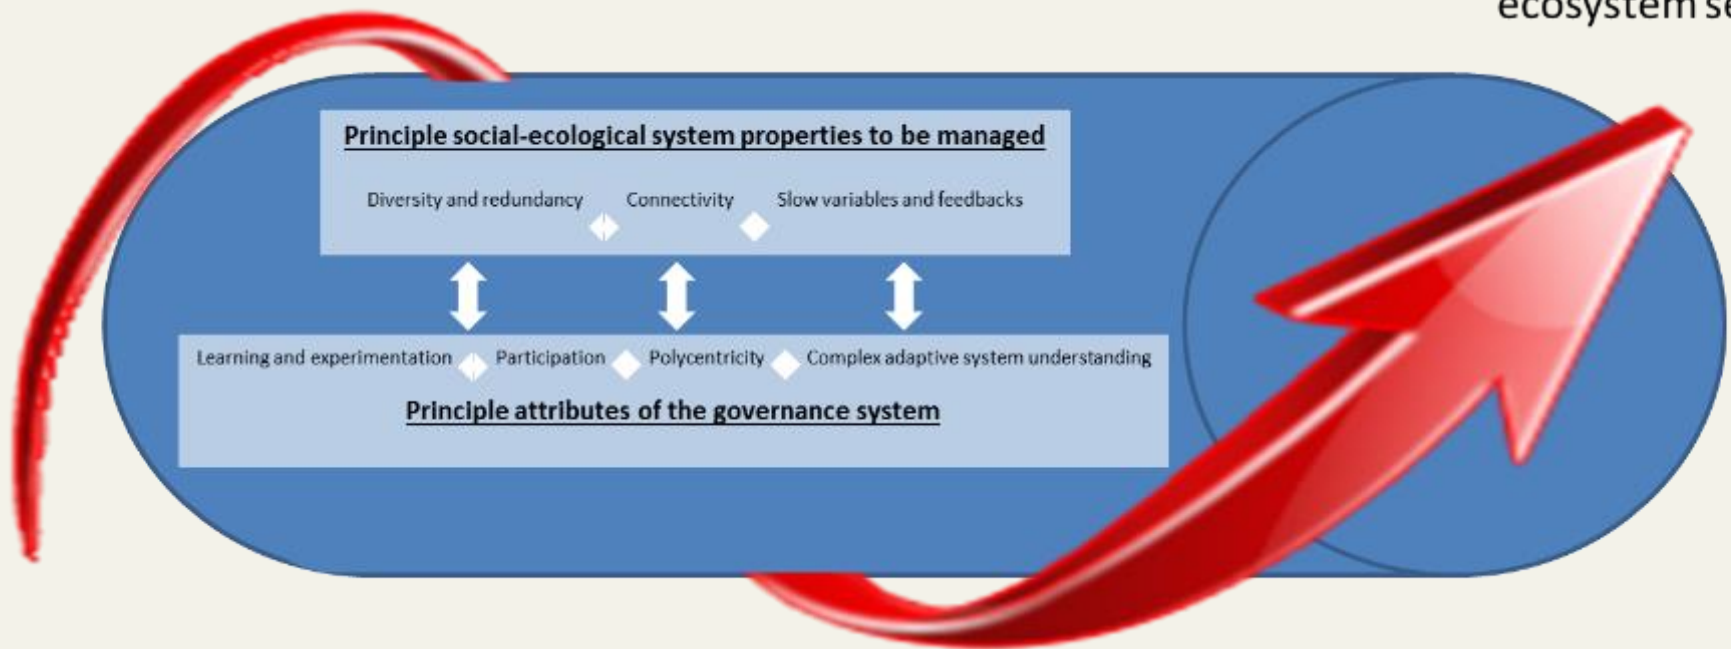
ecosystem se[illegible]

Principle social-ecological system properties to be managed

Diversity and redundancy Connectivity Slow variables and feedbacks

Learning and experimentation Participation Polycentricity Complex adaptive system understanding

Principle attributes of the governance system